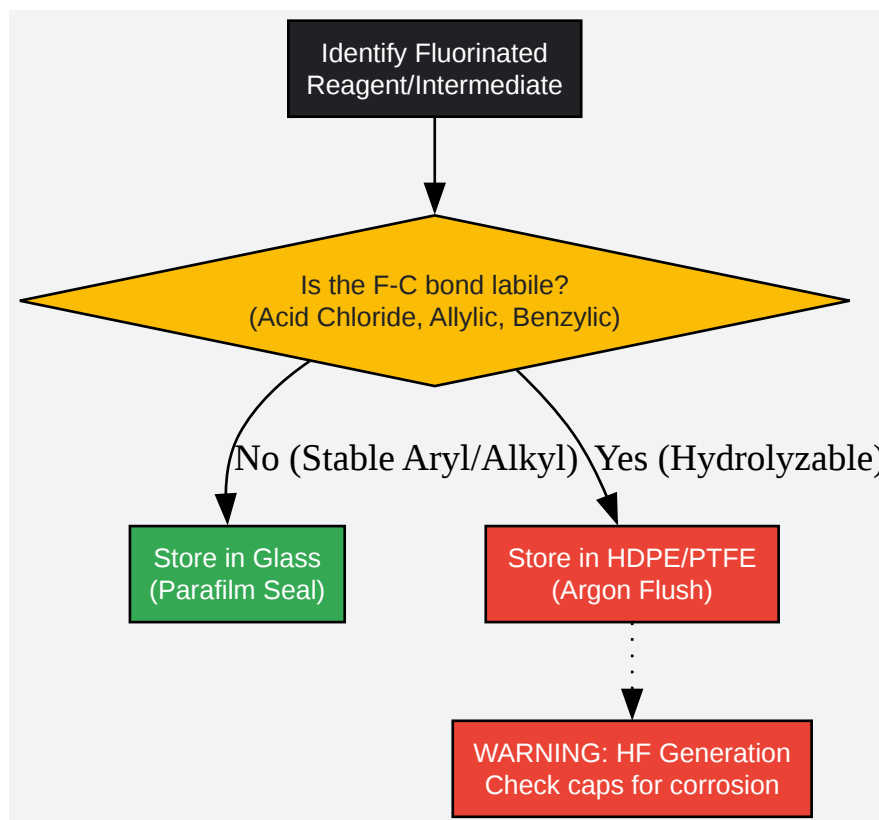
Identify Fluorinated Reagent/Intermediate

Is the F-C bond labile?
(Acid Chloride, Allylic, Benzylic)

No (Stable Aryl/Alkyl)

Yes (Hydrolyzable)

Store in Glass
(Parafilm Seal)

Store in HDPE/PTFE
(Argon Flush)

WARNING: HF Generation
Check caps for corrosion